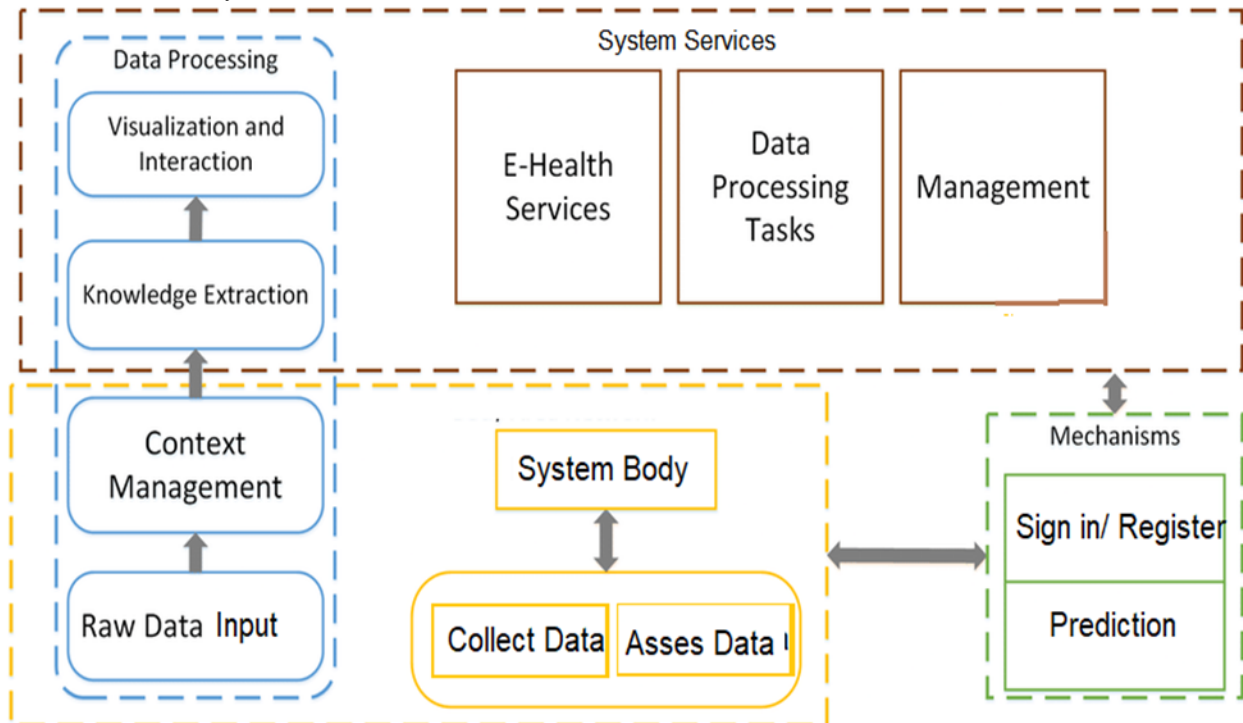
Data Processing

Visualization and Interaction

Knowledge Extraction

Context Management

Raw Data Input

System Services

E-Health Services

Data Processing Tasks

Management

System Body

Collect Data

Asses Data

Mechanisms

Sign in/ Register

Prediction